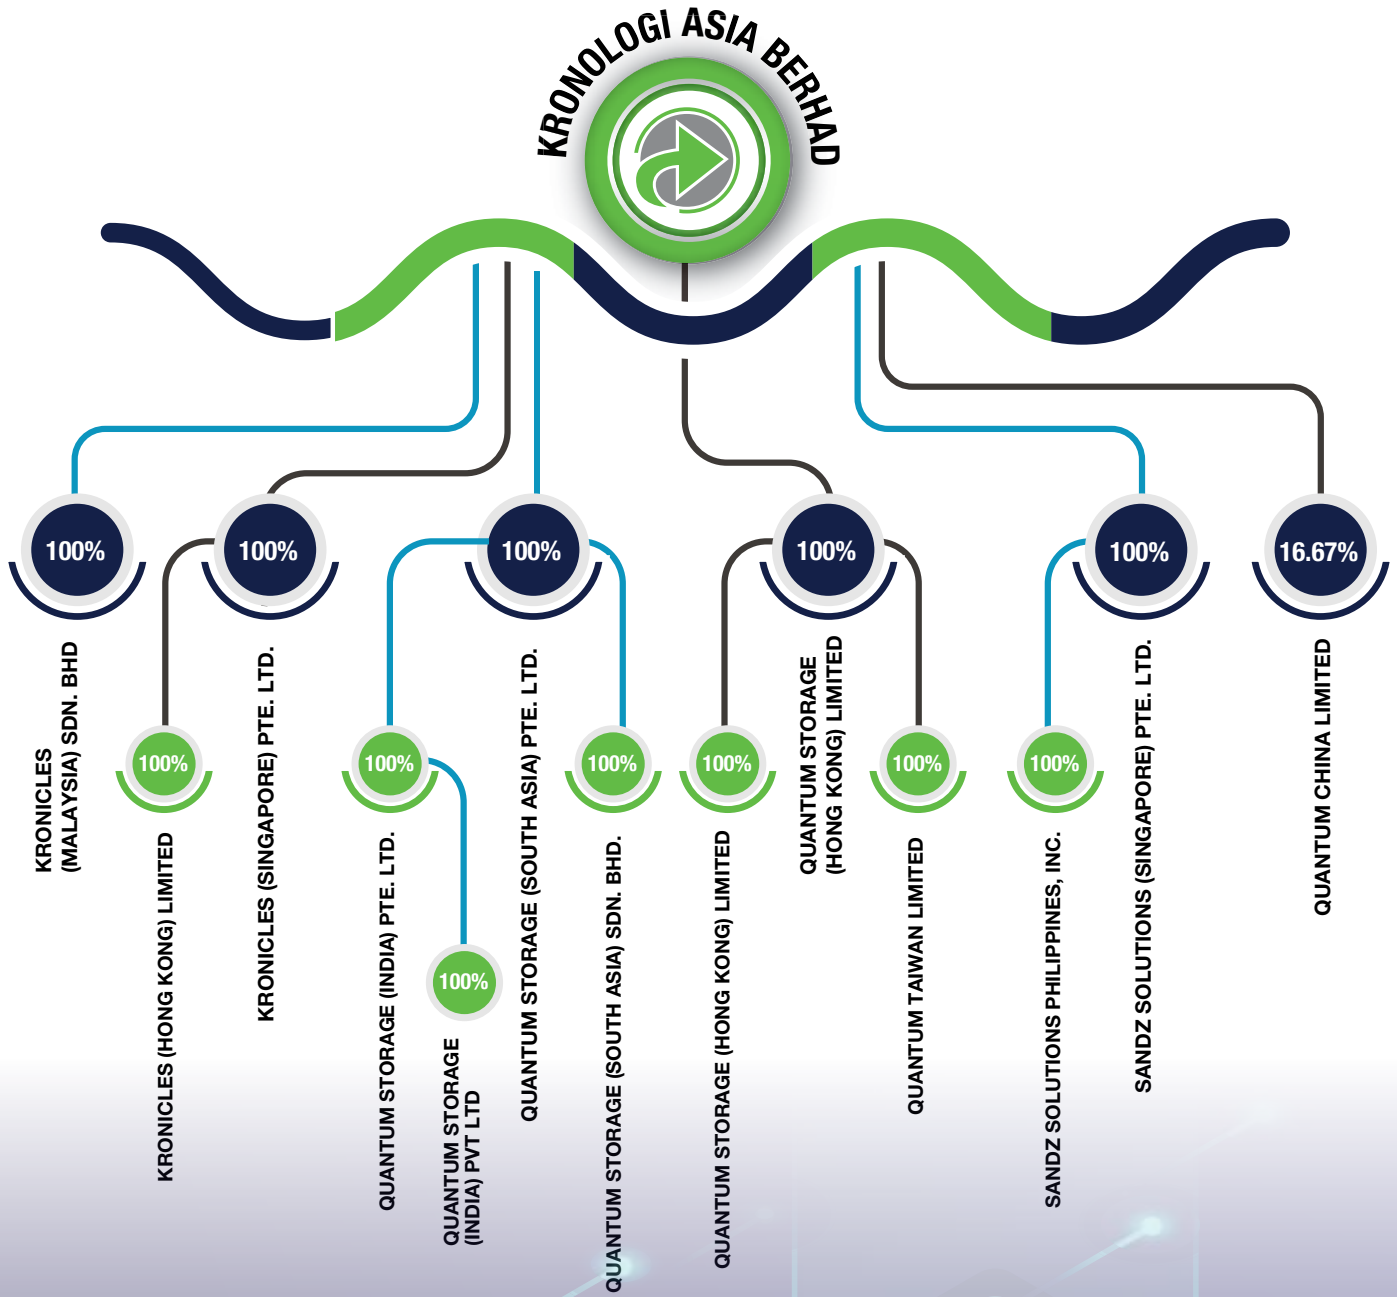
KRONOLOGI ASIA BERHAD

100%
KRONICLES (MALAYSIA) SDN. BHD

100%
KRONICLES (HONG KONG) LIMITED

100%
KRONICLES (SINGAPORE) PTE. LTD.

100%
QUANTUM STORAGE (INDIA) PTE. LTD.

100%
QUANTUM STORAGE (INDIA) PVT LTD

100%
QUANTUM STORAGE (SOUTH ASIA) PTE. LTD.

100%
QUANTUM STORAGE (SOUTH ASIA) SDN. BHD.

100%
QUANTUM STORAGE (HONG KONG) LIMITED

100%
QUANTUM STORAGE (HONG KONG) LIMITED

100%
QUANTUM TAIWAN LIMITED

100%
SANDZ SOLUTIONS PHILIPPINES, INC.

100%
SANDZ SOLUTIONS (SINGAPORE) PTE. LTD.

16.67%
QUANTUM CHINA LIMITED